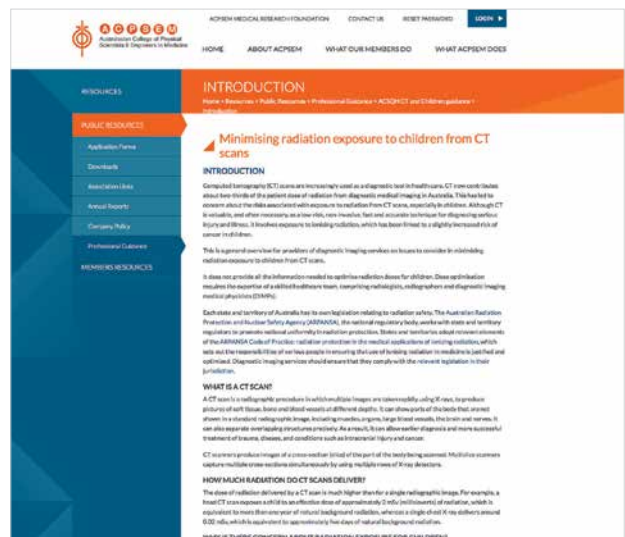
ACPSEM
Australasian College of Physical Scientists & Engineers in Medicine

ACPSEM MEDICAL RESEARCH FOUNDATION CONTACT US RESET PASSWORD LOGIN

HOME ABOUT ACPSEM WHAT OUR MEMBERS DO WHAT ACPSEM DOES

RESOURCES

PUBLIC RESOURCES

Application Forms

Downloads

Association Units

Annual Reports

Company Policy

Professional Guidance

MEMBERS RESOURCES

INTRODUCTION

Home > Resources > Public Resources > Professional Guidance > ACPSEM CT and Children guidance > Introduction

Minimising radiation exposure to children from CT scans

INTRODUCTION

Computed tomography (CT) scans are increasingly used as a diagnostic tool in health care. CT now contributes about two-thirds of the patient dose of radiation from diagnostic medical imaging in Australia. This has led to concern about the risks associated with exposure to radiation from CT scans, especially in children. Although CT is valuable, and often necessary, as a low risk, non-invasive, fast and accurate technique for diagnosing serious injury and illness, it involves exposure to ionising radiation, which has been linked to a slightly increased risk of cancer in children.

This is a general overview for providers of diagnostic imaging services on issues to consider in minimising radiation exposure to children from CT scans.

It does not provide all the information needed to optimise radiation doses for children. Dose optimisation requires the expertise of a skilled healthcare team, comprising radiologists, radiographers and diagnostic imaging medical physicists (DIMPs).

Each state and territory of Australia has its own legislation relating to radiation safety. The Australian Radiation Protection and Nuclear Safety Agency (ARPANSA), the national regulatory body, works with state and territory regulators to promote national uniformity in radiation protection. States and territories adopt relevant elements of the ARPANSA Code of Practice: radiation protection in the medical applications of ionizing radiation, which sets out the responsibilities of various people in ensuring that use of ionising radiation in medicine is justified and optimised. Diagnostic imaging services should ensure that they comply with the relevant legislation in their jurisdiction.

WHAT IS A CT SCAN?

A CT scan is a radiographic procedure in which multiple images are taken rapidly using X-rays, to produce pictures of soft tissue, bone and blood vessels at different depths. It can show parts of the body that are not shown in a standard radiographic image, including muscles, organs, large blood vessels, the brain and nerves. It can also separate overlapping structures precisely. As a result, it can allow earlier diagnosis and more successful treatment of trauma, diseases, and conditions such as intracranial injury and cancer.

CT scanners produce images of a cross-section (slice) of the part of the body being scanned. Multislice scanners capture multiple cross-sections simultaneously by using multiple rows of X-ray detectors.

HOW MUCH RADIATION DO CT SCANS DELIVER?

The dose of radiation delivered by a CT scan is much higher than for a single radiographic image. For example, a head CT scan exposes a child to an effective dose of approximately 2 mSv (millisieverts) of radiation, which is equivalent to more than one year of natural background radiation, whereas a single chest X-ray delivers around 0.02 mSv, which is equivalent to approximately five days of natural background radiation.

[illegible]